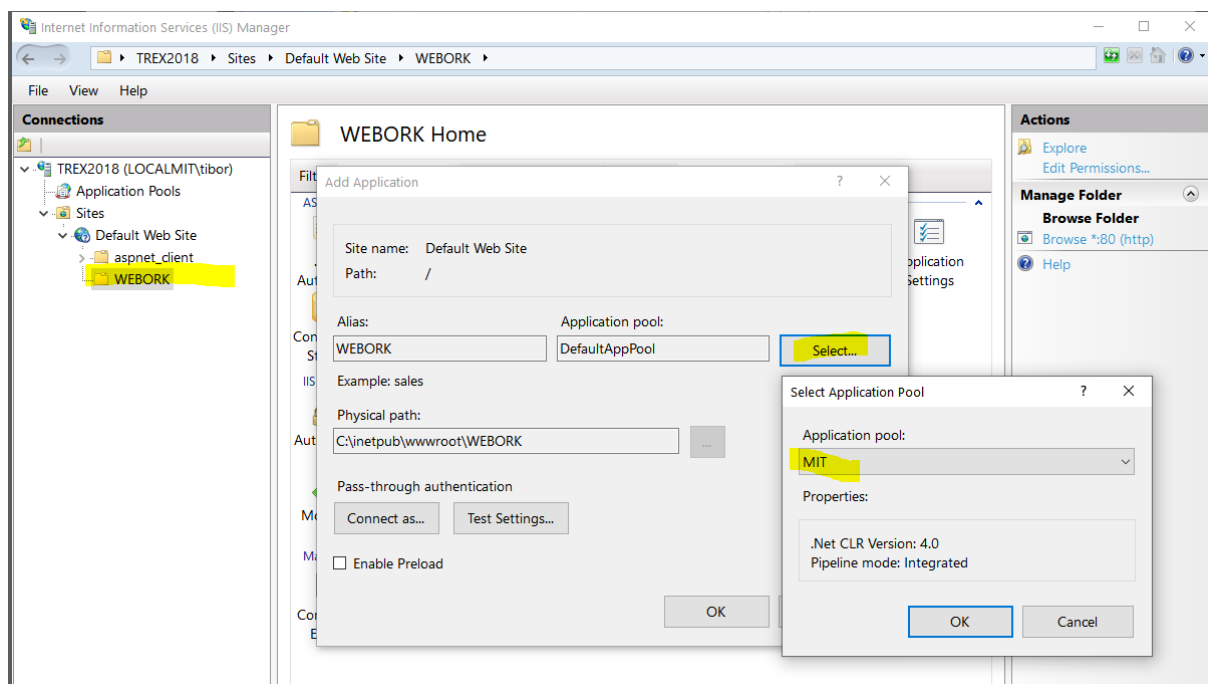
Internet Information Services (IIS) Manager

TREX2018 ▸ Sites ▸ Default Web Site ▸ WEBORK ▸

File View Help

Connections

TREX2018 (LOCALMIT\tibor)
Application Pools
Sites
Default Web Site
aspnet_client
WEBORK

WEBORK Home

Filt
AS
Aut
Con
St
IIS
Aut
Mo
Ma
Co
E

plication
Settings

Add Application ? ✕

Site name: Default Web Site
Path: /

Alias:
WEBORK
Application pool:
DefaultAppPool
Select...
Example: sales

Physical path:
C:\inetpub\wwwroot\WEBORK
...

Pass-through authentication
Connect as...
Test Settings...

Enable Preload

OK

Select Application Pool ? ✕

Application pool:
MIT
Properties:

.Net CLR Version: 4.0
Pipeline mode: Integrated

OK
Cancel

Actions
Explore
Edit Permissions...
Manage Folder
Browse Folder
Browse *:80 (http)
Help